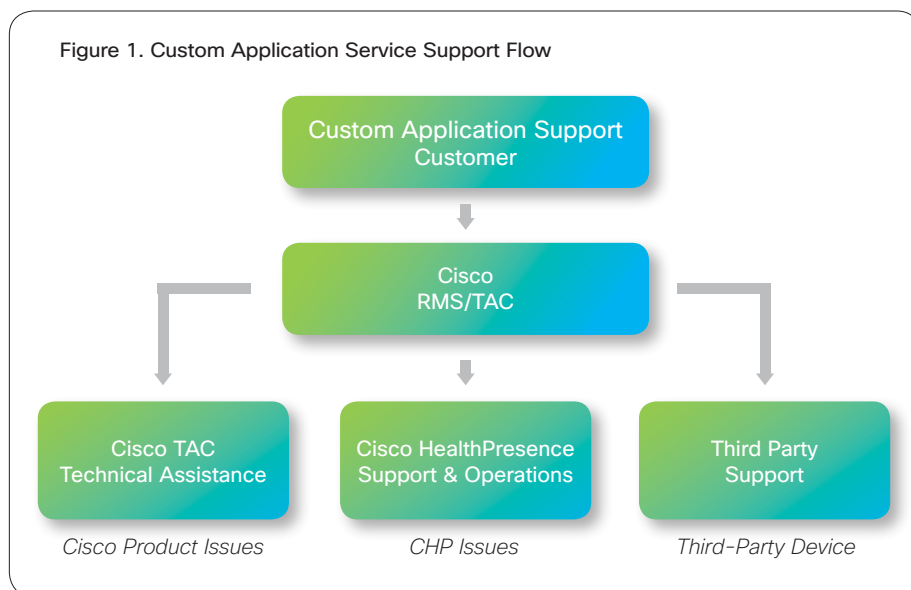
Figure 1. Custom Application Service Support Flow

Custom Application Support
Customer

Cisco
RMS/TAC

Cisco TAC
Technical Assistance

Cisco HealthPresence
Support & Operations

Third Party
Support

Cisco Product Issues

CHP Issues

Third-Party Device